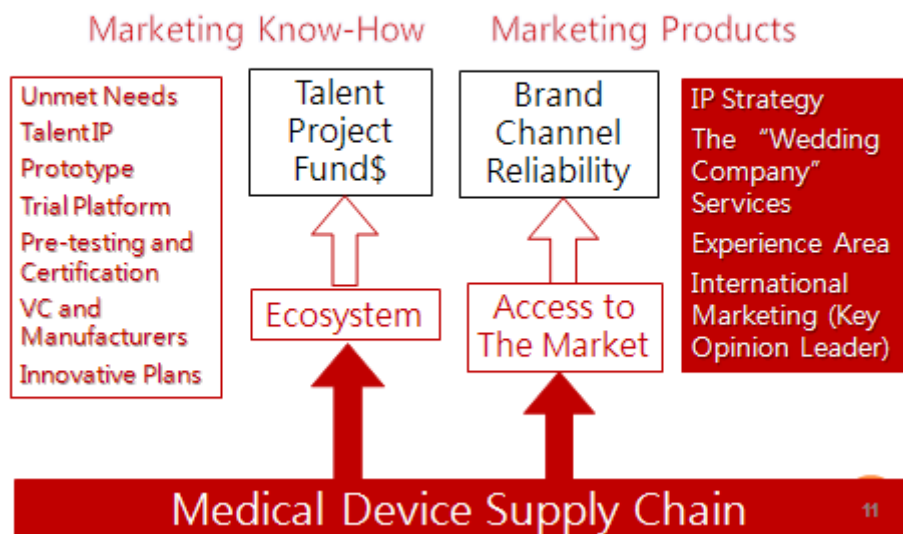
Marketing Know-How

Marketing Products

Unmet Needs
Talent IP
Prototype
Trial Platform
Pre-testing and Certification
VC and Manufacturers
Innovative Plans

Talent
Project
Fund$

Brand
Channel
Reliability

IP Strategy
The "Wedding Company" Services
Experience Area
International Marketing (Key Opinion Leader)

Ecosystem

Access to The Market

Medical Device Supply Chain

11